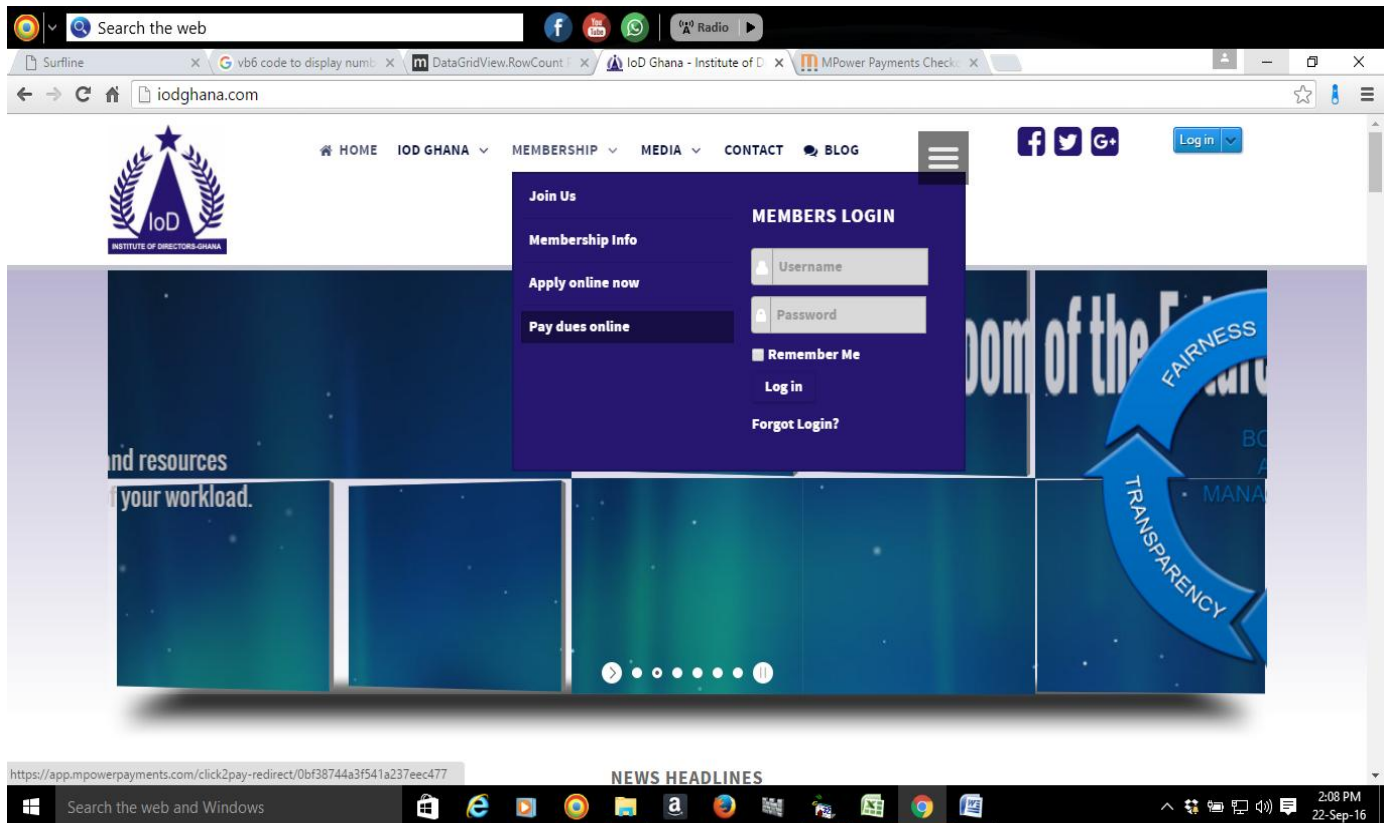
Search the web

Radio

Surfline
vb6 code to display numb
DataGridView.RowCount
IoD Ghana - Institute of D
MPower Payments Check

iodghana.com

HOME IOD GHANA MEMBERSHIP MEDIA CONTACT BLOG

Log in

IoD
INSTITUTE OF DIRECTORS-GHANA

Join Us
Membership Info
Apply online now
Pay dues online

MEMBERS LOGIN
Username
Password
Remember Me
Log in
Forgot Login?

nd resources
your workload.

oom of the F

FAIRNESS
TRANSPARENCY
BO
A
MANA

https://app.mpowerpayments.com/click2pay-redirect/0bf38744a3f541a237eec477

NEWS HEADLINES

Search the web and Windows

2:08 PM
22-Sep-16